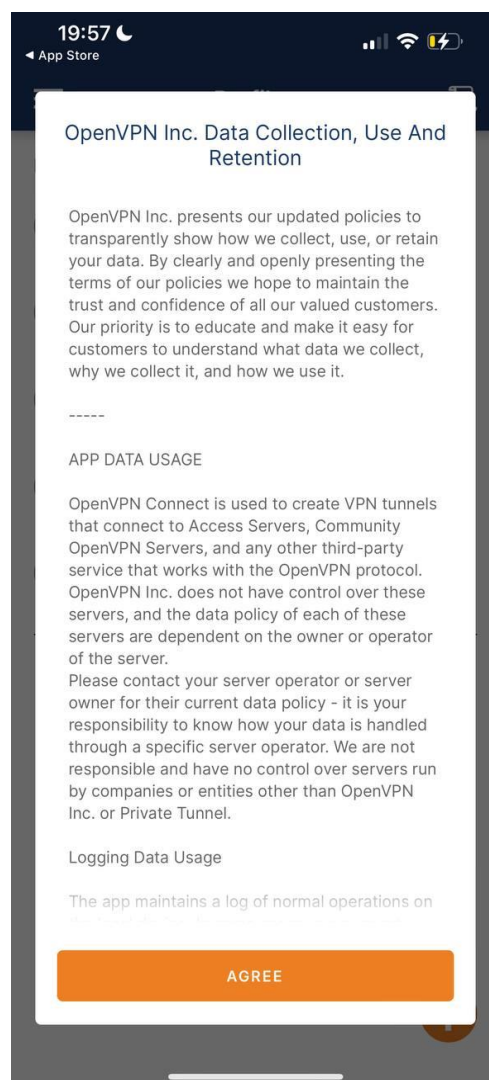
19:57
◂ App Store

OpenVPN Inc. Data Collection, Use And Retention

OpenVPN Inc. presents our updated policies to transparently show how we collect, use, or retain your data. By clearly and openly presenting the terms of our policies we hope to maintain the trust and confidence of all our valued customers. Our priority is to educate and make it easy for customers to understand what data we collect, why we collect it, and how we use it.

-----

APP DATA USAGE

OpenVPN Connect is used to create VPN tunnels that connect to Access Servers, Community OpenVPN Servers, and any other third-party service that works with the OpenVPN protocol. OpenVPN Inc. does not have control over these servers, and the data policy of each of these servers are dependent on the owner or operator of the server.
Please contact your server operator or server owner for their current data policy - it is your responsibility to know how your data is handled through a specific server operator. We are not responsible and have no control over servers run by companies or entities other than OpenVPN Inc. or Private Tunnel.

Logging Data Usage

The app maintains a log of normal operations on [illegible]

AGREE